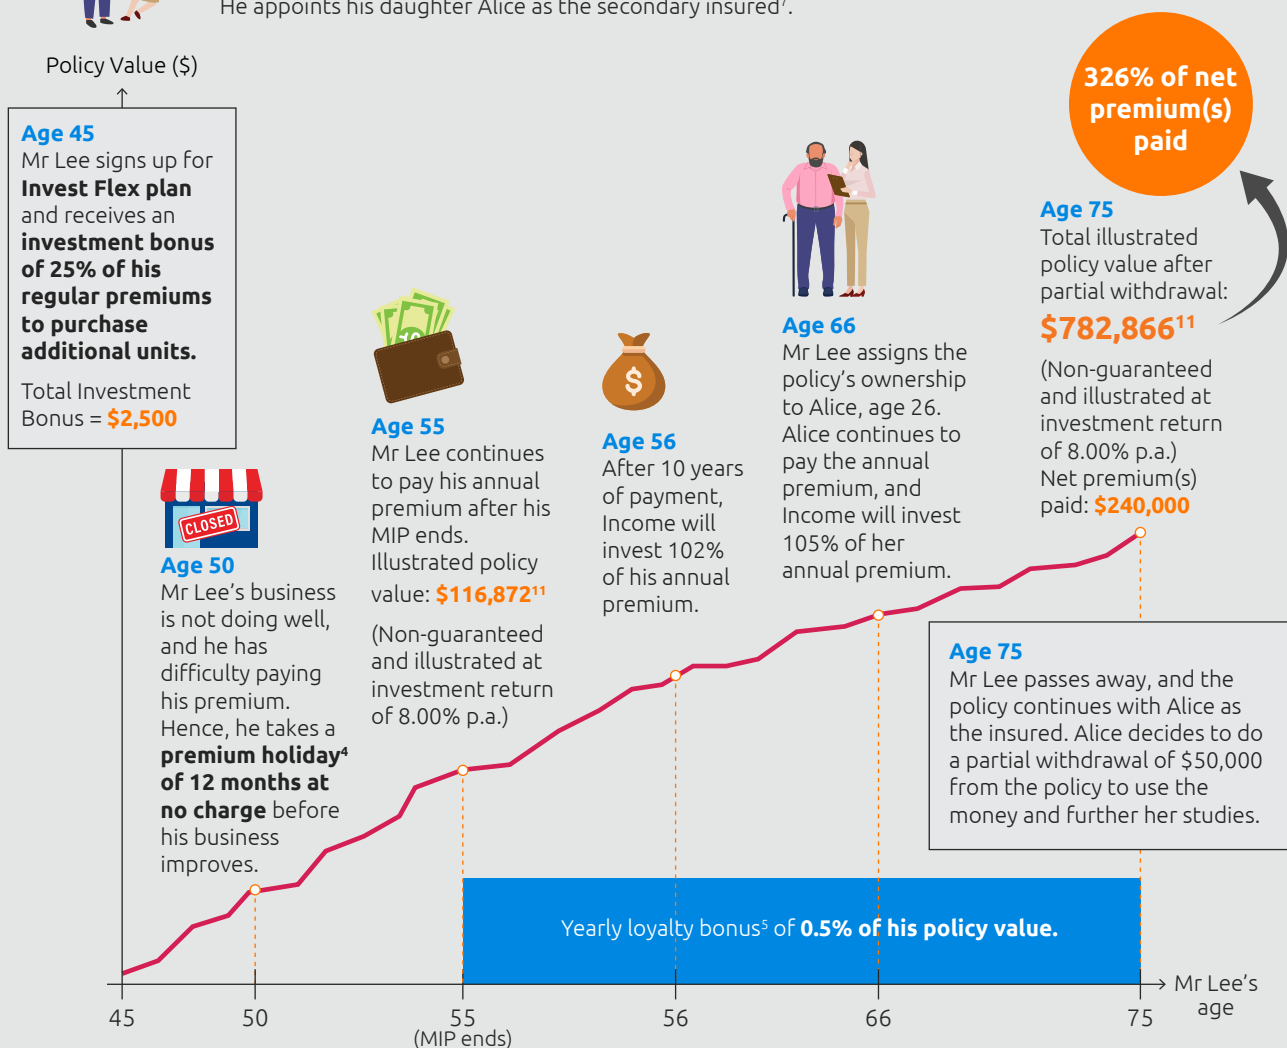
He appoints his daughter Alice as the secondary insured⁷.

Policy Value ($)

Age 45
Mr Lee signs up for **Invest Flex plan** and receives an **investment bonus of 25% of his regular premiums to purchase additional units.**

Total Investment Bonus = $2,500

CLOSED

Age 50
Mr Lee's business is not doing well, and he has difficulty paying his premium. Hence, he takes a **premium holiday⁴ of 12 months at no charge** before his business improves.

Age 55
Mr Lee continues to pay his annual premium after his MIP ends. Illustrated policy value: $116,872¹¹

(Non-guaranteed and illustrated at investment return of 8.00% p.a.)

$

Age 56
After 10 years of payment, Income will invest 102% of his annual premium.

Age 66
Mr Lee assigns the policy's ownership to Alice, age 26. Alice continues to pay the annual premium, and Income will invest 105% of her annual premium.

326% of net premium(s) paid

Age 75
Total illustrated policy value after partial withdrawal:
$782,866¹¹
(Non-guaranteed and illustrated at investment return of 8.00% p.a.)
Net premium(s) paid: $240,000

Age 75
Mr Lee passes away, and the policy continues with Alice as the insured. Alice decides to do a partial withdrawal of $50,000 from the policy to use the money and further her studies.

Yearly loyalty bonus⁵ of **0.5% of his policy value.**

45
50
55
(MIP ends)
56
66
75
Mr Lee's age